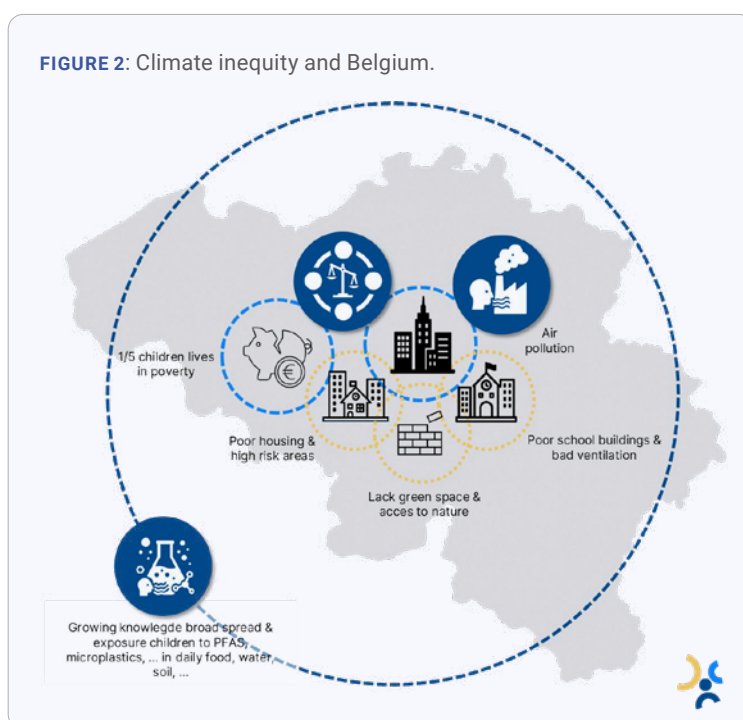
FIGURE 2: Climate inequity and Belgium.

1/5 children lives in poverty

Air pollution

Poor housing & high risk areas

Poor school buildings & bad ventilation

Lack green space & acces to nature

Growing knowlegde broad spread & exposure children to PFAS, microplastics, ... in daily food, water, soil, ...